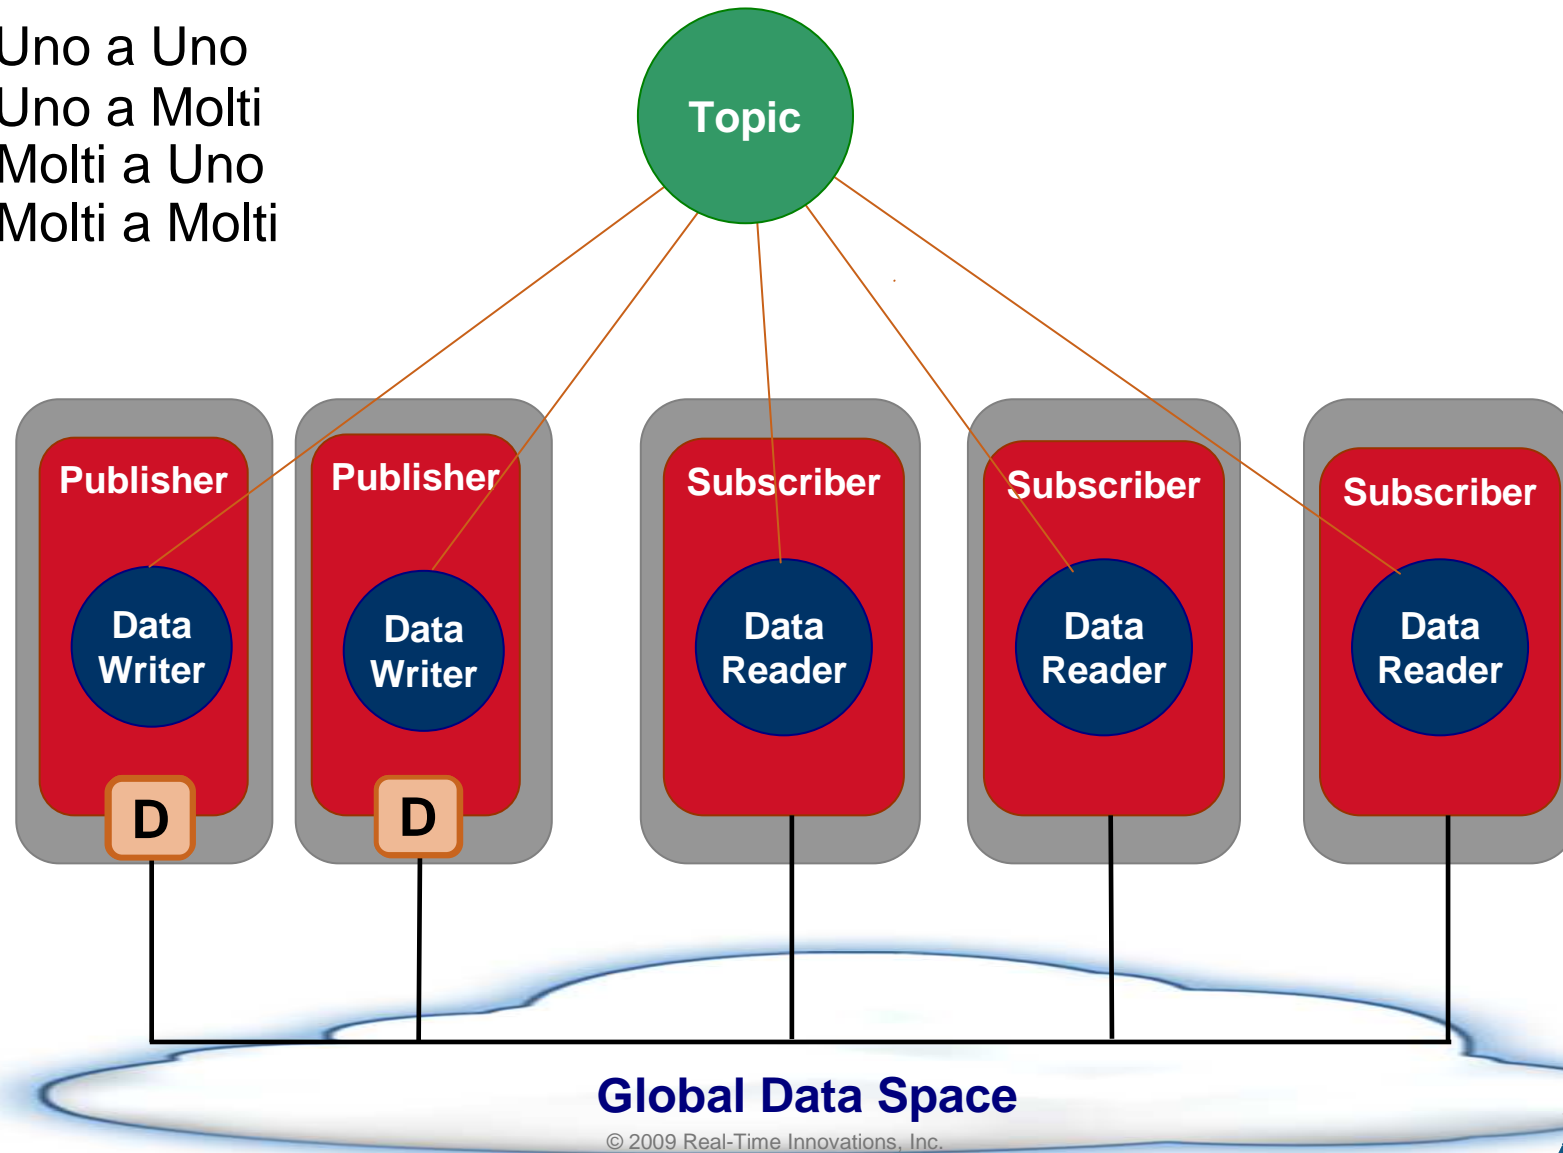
Uno a Uno
Uno a Molti
Molti a Uno
Molti a Molti

Topic

Publisher
Data Writer
D

Publisher
Data Writer
D

Subscriber
Data Reader

Subscriber
Data Reader

Subscriber
Data Reader

Global Data Space
© 2009 Real-Time Innovations, Inc.